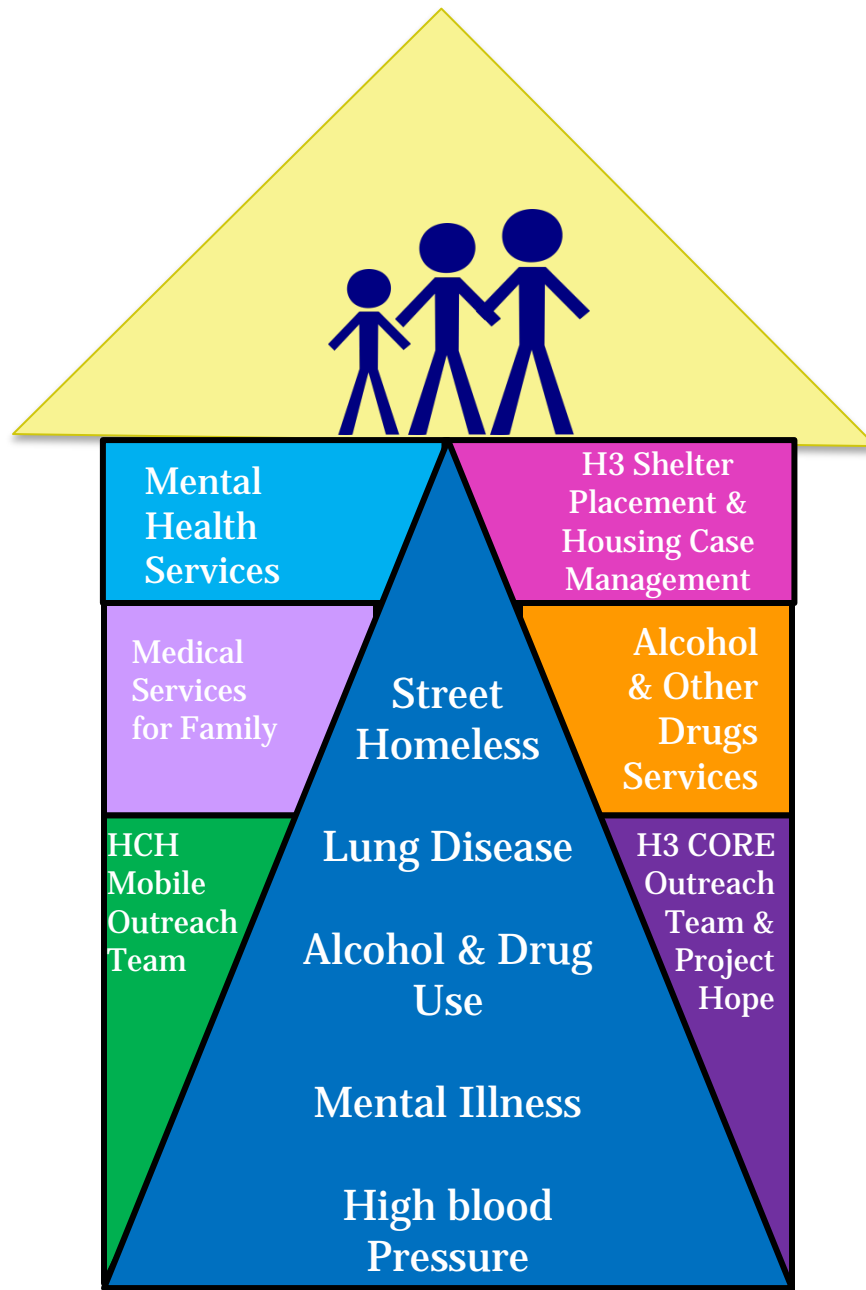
Mental Health Services

H3 Shelter Placement & Housing Case Management

Medical Services for Family

Street Homeless

Alcohol & Other Drugs Services

HCH Mobile Outreach Team

Lung Disease

H3 CORE Outreach Team & Project Hope

Alcohol & Drug Use

Mental Illness

High blood Pressure